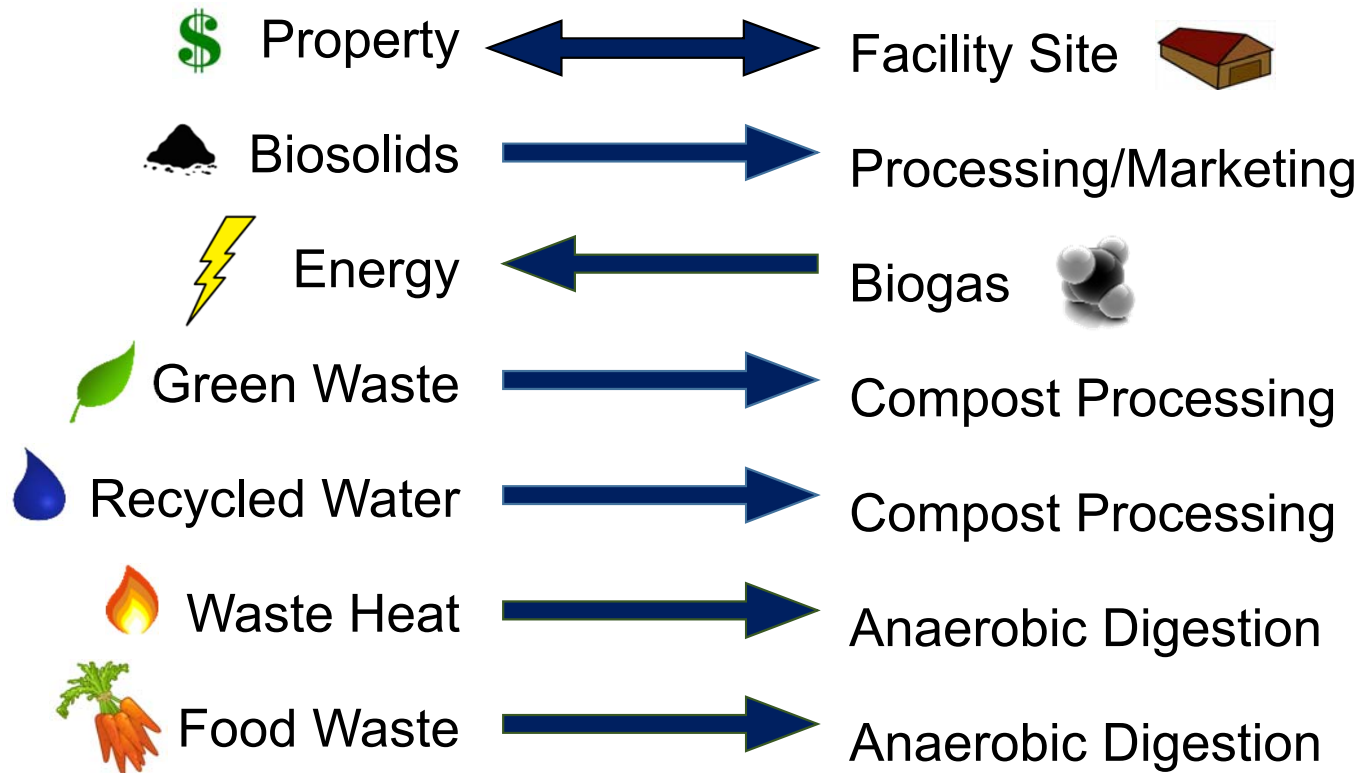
$ Property Facility Site

Biosolids Processing/Marketing

Energy Biogas

Green Waste Compost Processing

Recycled Water Compost Processing

Waste Heat Anaerobic Digestion

Food Waste Anaerobic Digestion